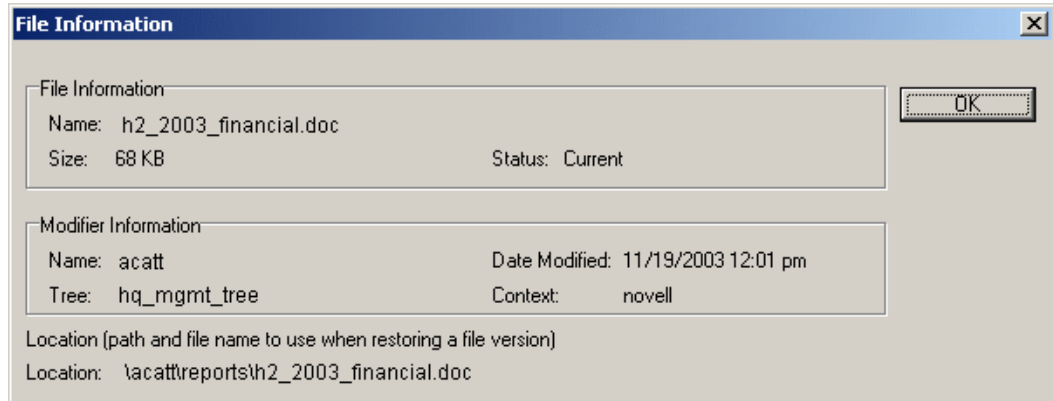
File Information

File Information
Name: h2_2003_financial.doc
Size: 68 KB
Status: Current

OK

Modifier Information
Name: acatt
Date Modified: 11/19/2003 12:01 pm
Tree: hq_mgmt_tree
Context: novell

Location (path and file name to use when restoring a file version)
Location: \acatt\reports\h2_2003_financial.doc